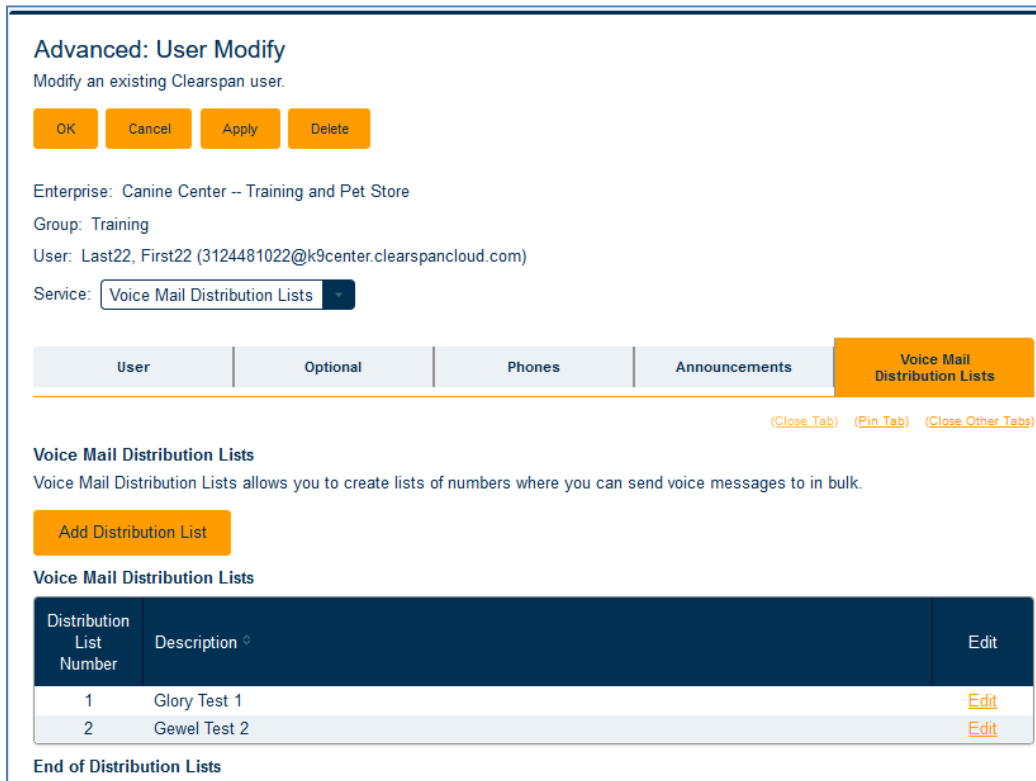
Advanced: User Modify
Modify an existing Clearspan user.

OK Cancel Apply Delete

Enterprise: Canine Center -- Training and Pet Store
Group: Training
User: Last22, First22 (3124481022@k9center.clearspancloud.com)
Service: Voice Mail Distribution Lists

User | Optional | Phones | Announcements | Voice Mail Distribution Lists

(Close Tab) (Pin Tab) (Close Other Tabs)

Voice Mail Distribution Lists
Voice Mail Distribution Lists allows you to create lists of numbers where you can send voice messages to in bulk.

Add Distribution List

Voice Mail Distribution Lists

| Distribution List Number | Description | Edit |
|---|---|---|
| 1 | Glory Test 1 | Edit |
| 2 | Gewel Test 2 | Edit |

End of Distribution Lists